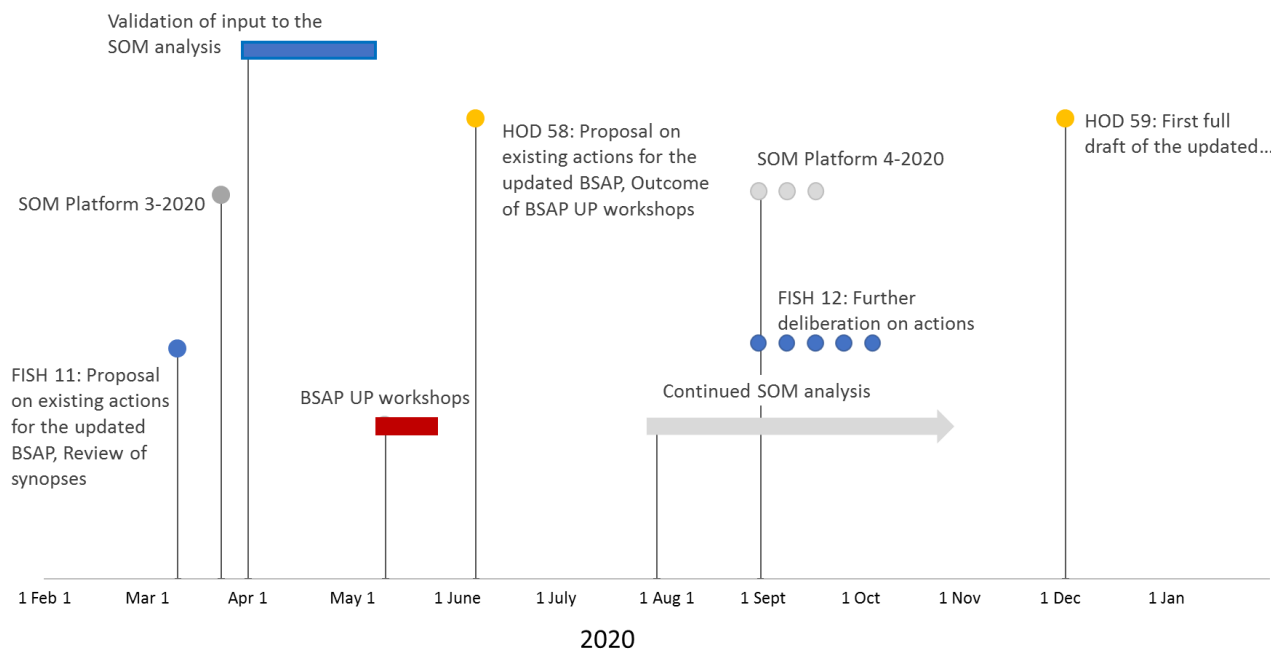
Validation of input to the SOM analysis

HOD 58: Proposal on existing actions for the updated BSAP, Outcome of BSAP UP workshops

HOD 59: First full draft of the updated...

SOM Platform 3-2020

SOM Platform 4-2020

FISH 12: Further deliberation on actions

FISH 11: Proposal on existing actions for the updated BSAP, Review of synopses

BSAP UP workshops

Continued SOM analysis

1 Feb 1 Mar 1 Apr 1 May 1 1 June 1 July 1 Aug 1 1 Sept 1 Oct 1 Nov 1 Dec 1 Jan

2020